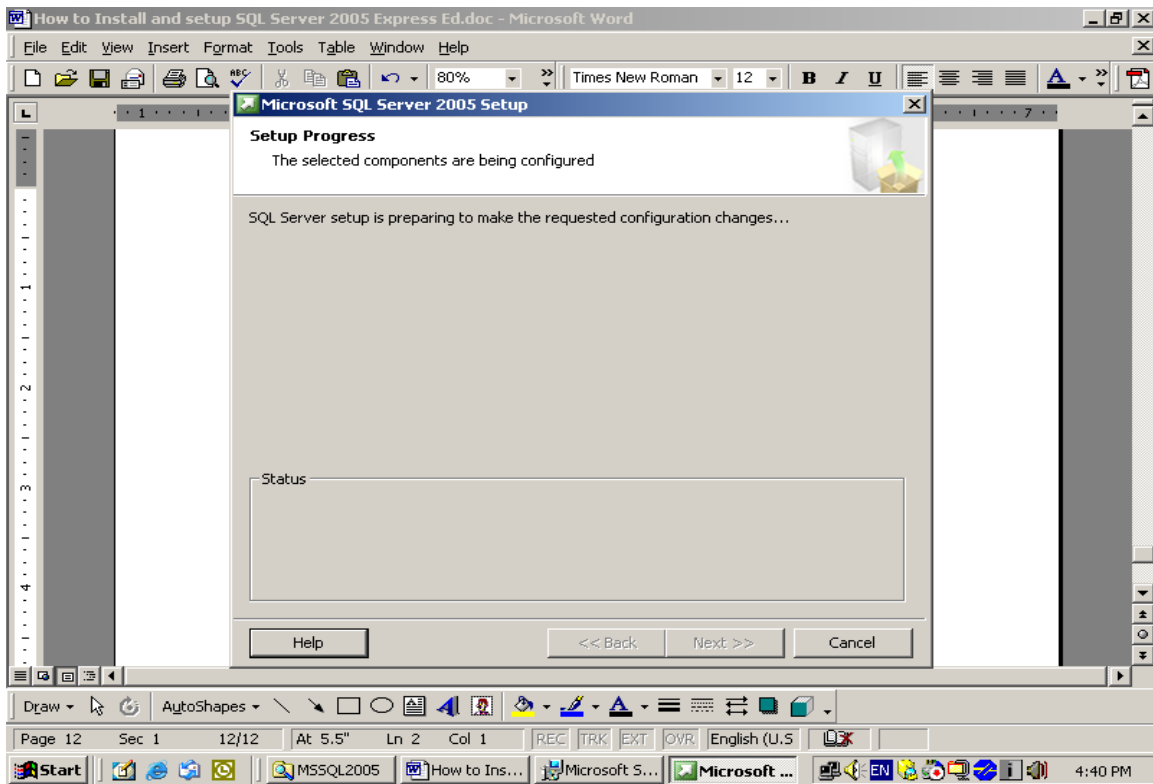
How to Install and setup SQL Server 2005 Express Ed.doc - Microsoft Word

File Edit View Insert Format Tools Table Window Help

80% Times New Roman 12 B I U

Microsoft SQL Server 2005 Setup

Setup Progress

The selected components are being configured

SQL Server setup is preparing to make the requested configuration changes...

Status

Help

<< Back

Next >>

Cancel

Draw AutoShapes

Page 12 Sec 1 12/12 At 5.5" Ln 2 Col 1 REC TRK EXT OVR English (U.S

Start MSSQL2005 How to Ins... Microsoft S... Microsoft ... EN 4:40 PM